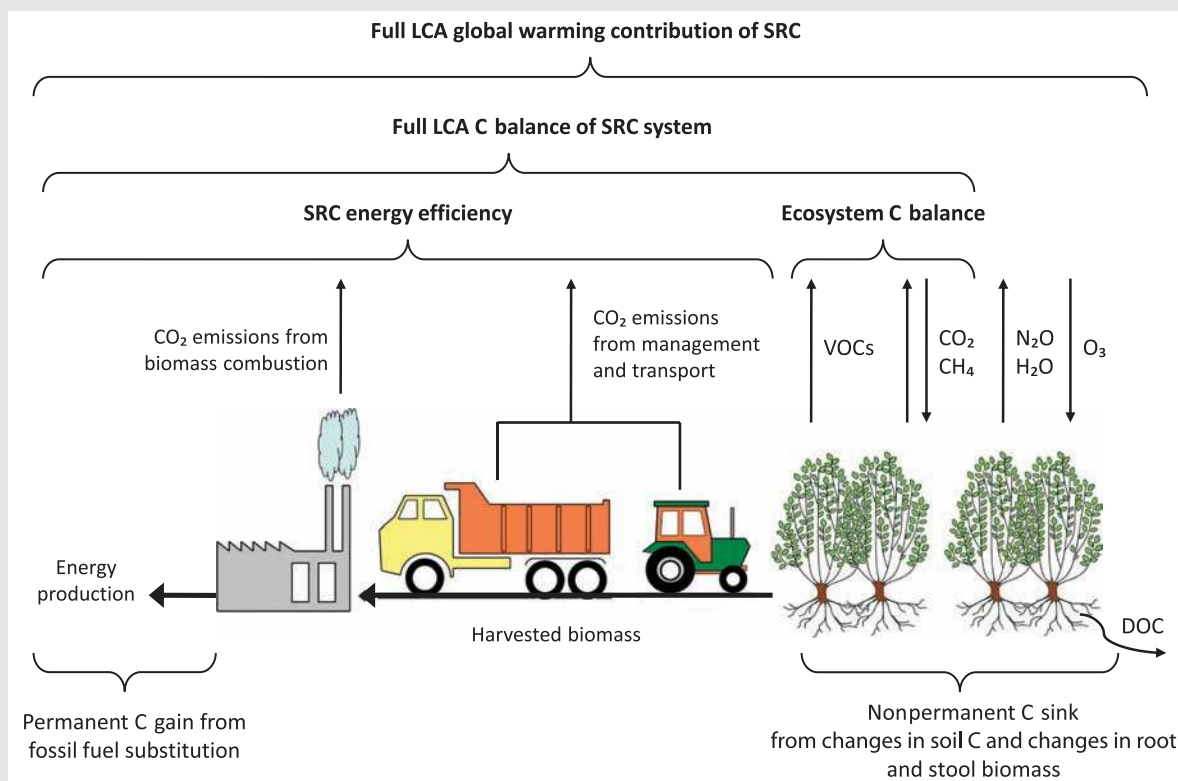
Full LCA global warming contribution of SRC

Full LCA C balance of SRC system

SRC energy efficiency

Ecosystem C balance

$CO_2$ emissions from biomass combustion

$CO_2$ emissions from management and transport

VOCs

$CO_2$
$CH_4$

$N_2O$
$H_2O$

$O_3$

Energy production

Harvested biomass

DOC

Permanent C gain from fossil fuel substitution

Nonpermanent C sink from changes in soil C and changes in root and stool biomass